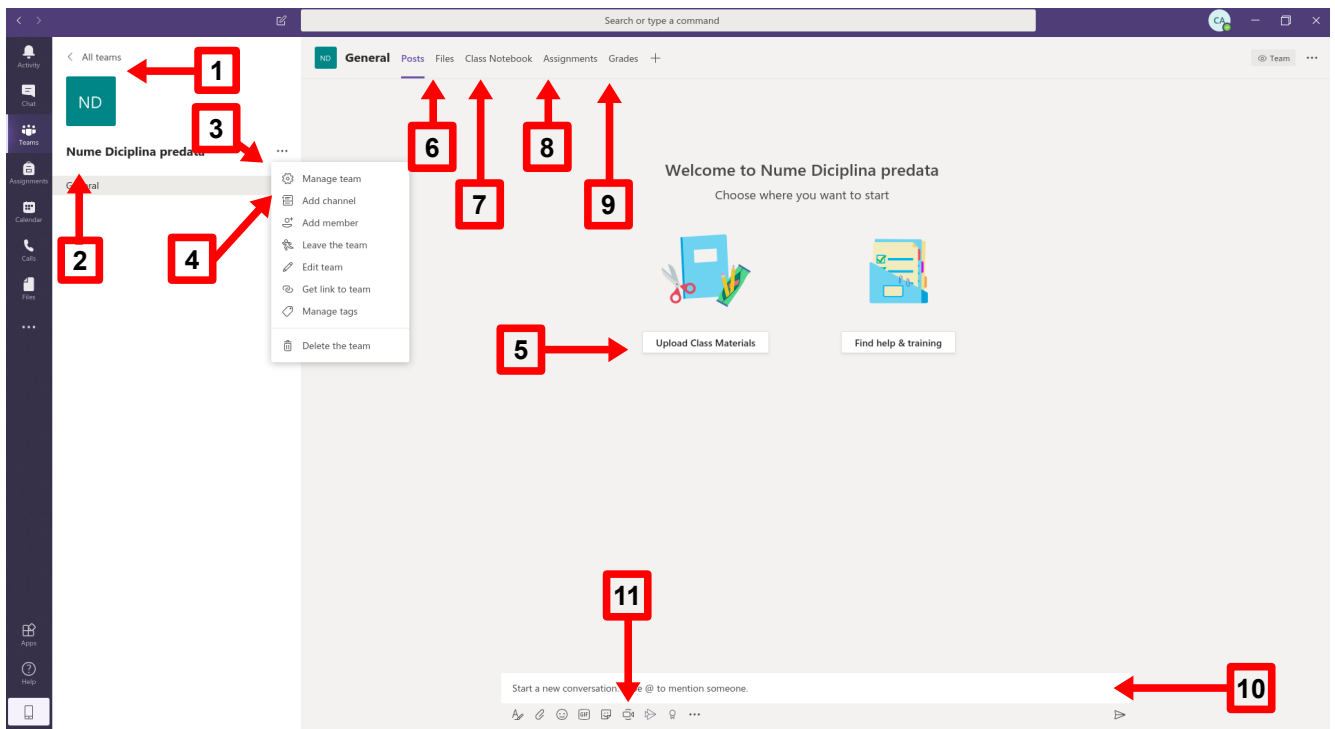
Search or type a command

CA

Activity
Chat
Teams
Assignments
Calendar
Calls
Files
...
Apps
Help

All teams
ND
Nume Diciplina predata
General
...

1
2
3
4

Manage team
Add channel
Add member
Leave the team
Edit team
Get link to team
Manage tags
Delete the team

ND General Posts Files Class Notebook Assignments Grades +

Team ...

6
7
8
9

Welcome to Nume Diciplina predata
Choose where you want to start

5
Upload Class Materials
Find help & training

11

Start a new conversation. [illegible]e @ to mention someone.

10